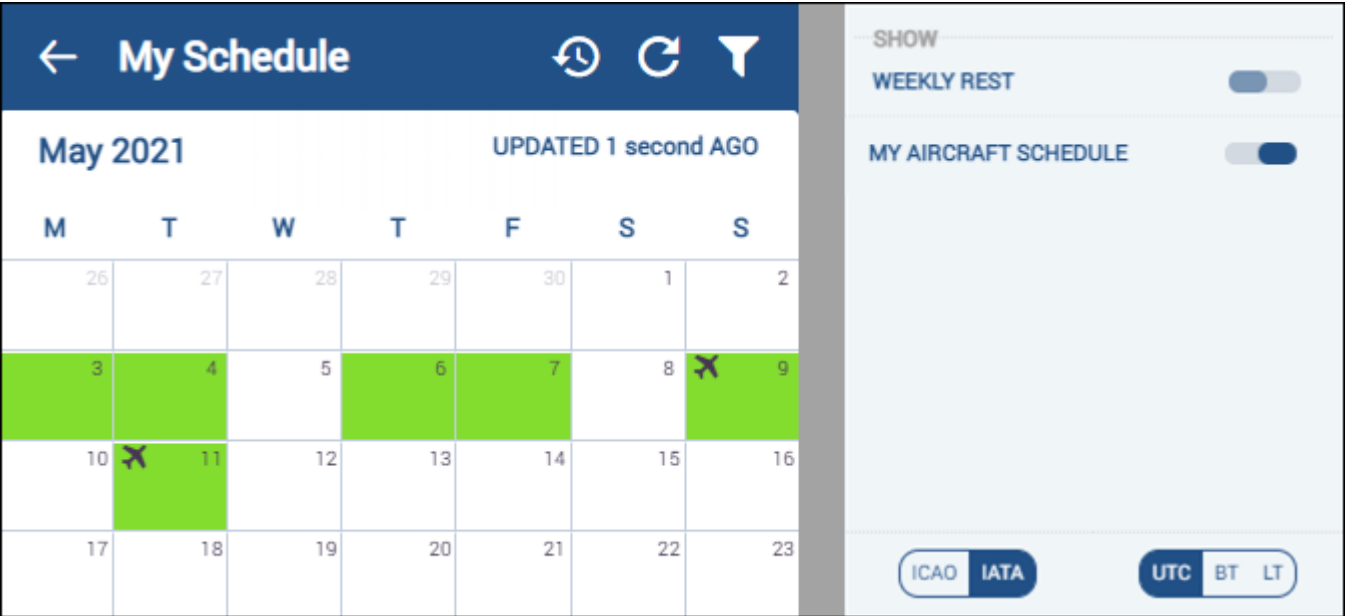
My Schedule

May 2021

UPDATED 1 second AGO

| M | T | W | T | F | S | S |
|---|---|---|---|---|---|---|
| 26 | 27 | 28 | 29 | 30 | 1 | 2 |
| 3 | 4 | 5 | 6 | 7 | 8 | 9 |
| 10 | 11 | 12 | 13 | 14 | 15 | 16 |
| 17 | 18 | 19 | 20 | 21 | 22 | 23 |

SHOW

WEEKLY REST

MY AIRCRAFT SCHEDULE

ICAO IATA

UTC BT LT